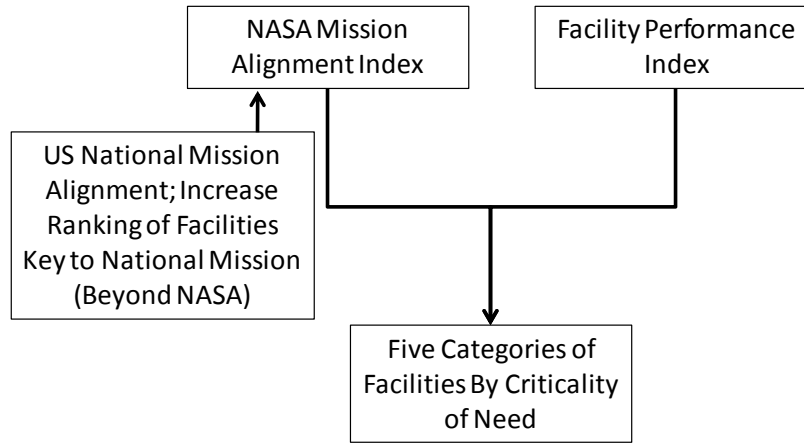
NASA Mission Alignment Index

Facility Performance Index

US National Mission Alignment; Increase Ranking of Facilities Key to National Mission (Beyond NASA)

Five Categories of Facilities By Criticality of Need